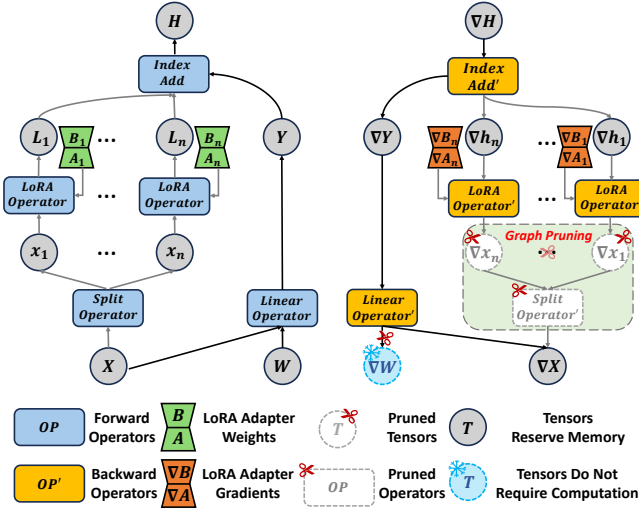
$H$

Index Add

$L_1$ $B_1$ $A_1$ … $L_n$ $B_n$ $A_n$ $Y$

LoRA Operator … LoRA Operator

$x_1$ … $x_n$

Split Operator

Linear Operator

$X$ $W$

$\nabla H$

Index Add'

$\nabla Y$ $\nabla B_n$ $\nabla A_n$ $\nabla h_n$ … $\nabla B_1$ $\nabla A_1$ $\nabla h_1$

LoRA Operator' … LoRA Operator

Graph Pruning

$\nabla x_n$ $\nabla x_1$

Linear Operator'

Split Operator'

$\nabla W$ $\nabla X$

OP Forward Operators

B A LoRA Adapter Weights

T Pruned Tensors

T Tensors Reserve Memory

OP' Backward Operators

$\nabla B$ $\nabla A$ LoRA Adapter Gradients

OP Pruned Operators

T Tensors Do Not Require Computation